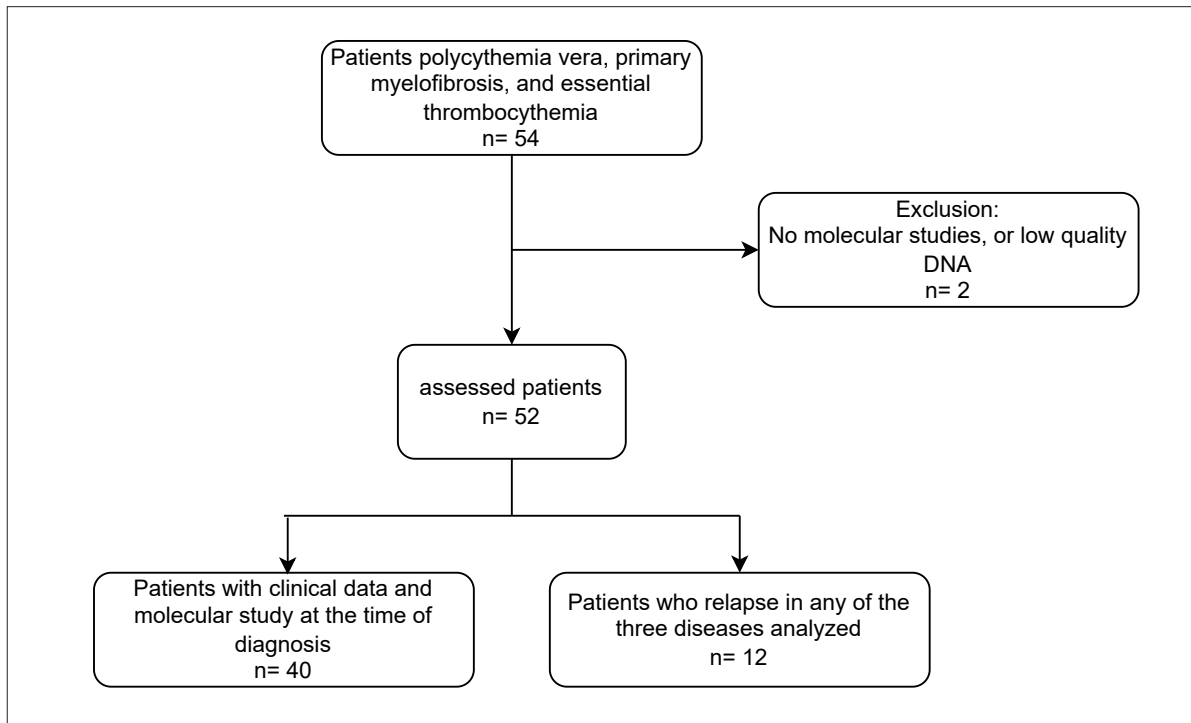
Patients polycythemia vera, primary myelofibrosis, and essential thrombocythemia
n= 54

Exclusion:
No molecular studies, or low quality DNA
n= 2

assessed patients
n= 52

Patients with clinical data and molecular study at the time of diagnosis
n= 40

Patients who relapse in any of the three diseases analyzed
n= 12